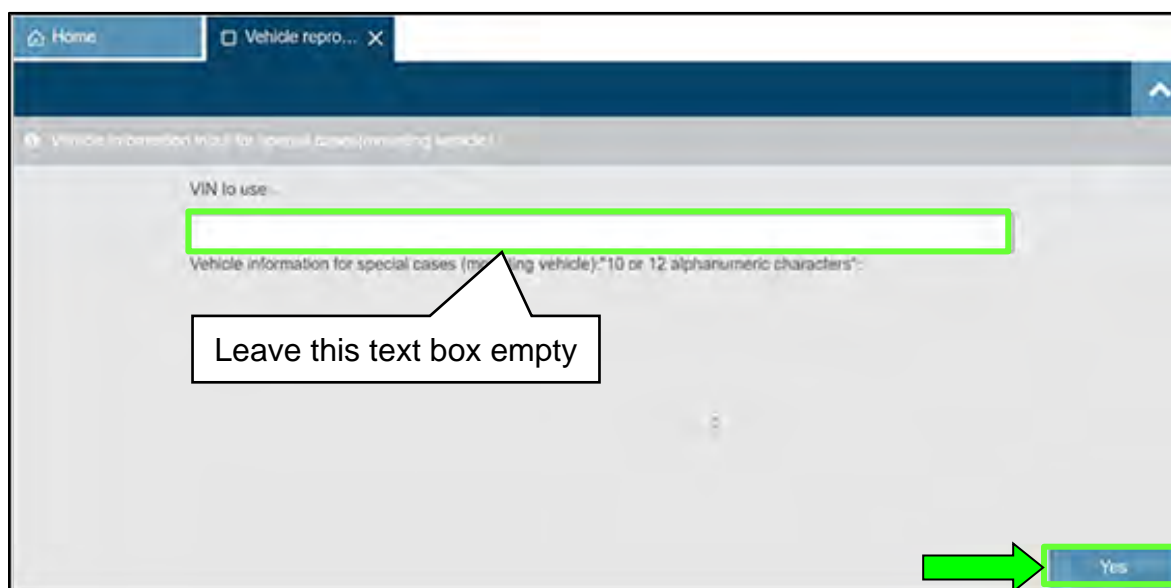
Home

Vehicle repro... X

Vehicle information input for special cases(mounting vehicle)

VIN to use

Vehicle information for special cases (mo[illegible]ing vehicle):"10 or 12 alphanumeric characters":

Leave this text box empty

Yes